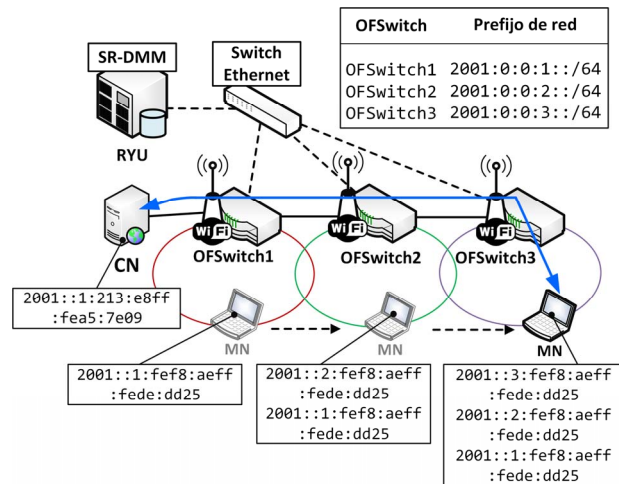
| OFSwitch | Prefijo de red |
|---|---|
| OFSwitch1 | 2001:0:0:1::/64 |
| OFSwitch2 | 2001:0:0:2::/64 |
| OFSwitch3 | 2001:0:0:3::/64 |

SR-DMM

Switch Ethernet

RYU

Wi Fi

Wi Fi

Wi Fi

CN

OFSwitch1

OFSwitch2

OFSwitch3

2001::1:213:e8ff :fea5:7e09

MN

MN

MN

2001::1:fef8:aeff :fede:dd25

2001::2:fef8:aeff :fede:dd25
2001::1:fef8:aeff :fede:dd25

2001::3:fef8:aeff :fede:dd25
2001::2:fef8:aeff :fede:dd25
2001::1:fef8:aeff :fede:dd25